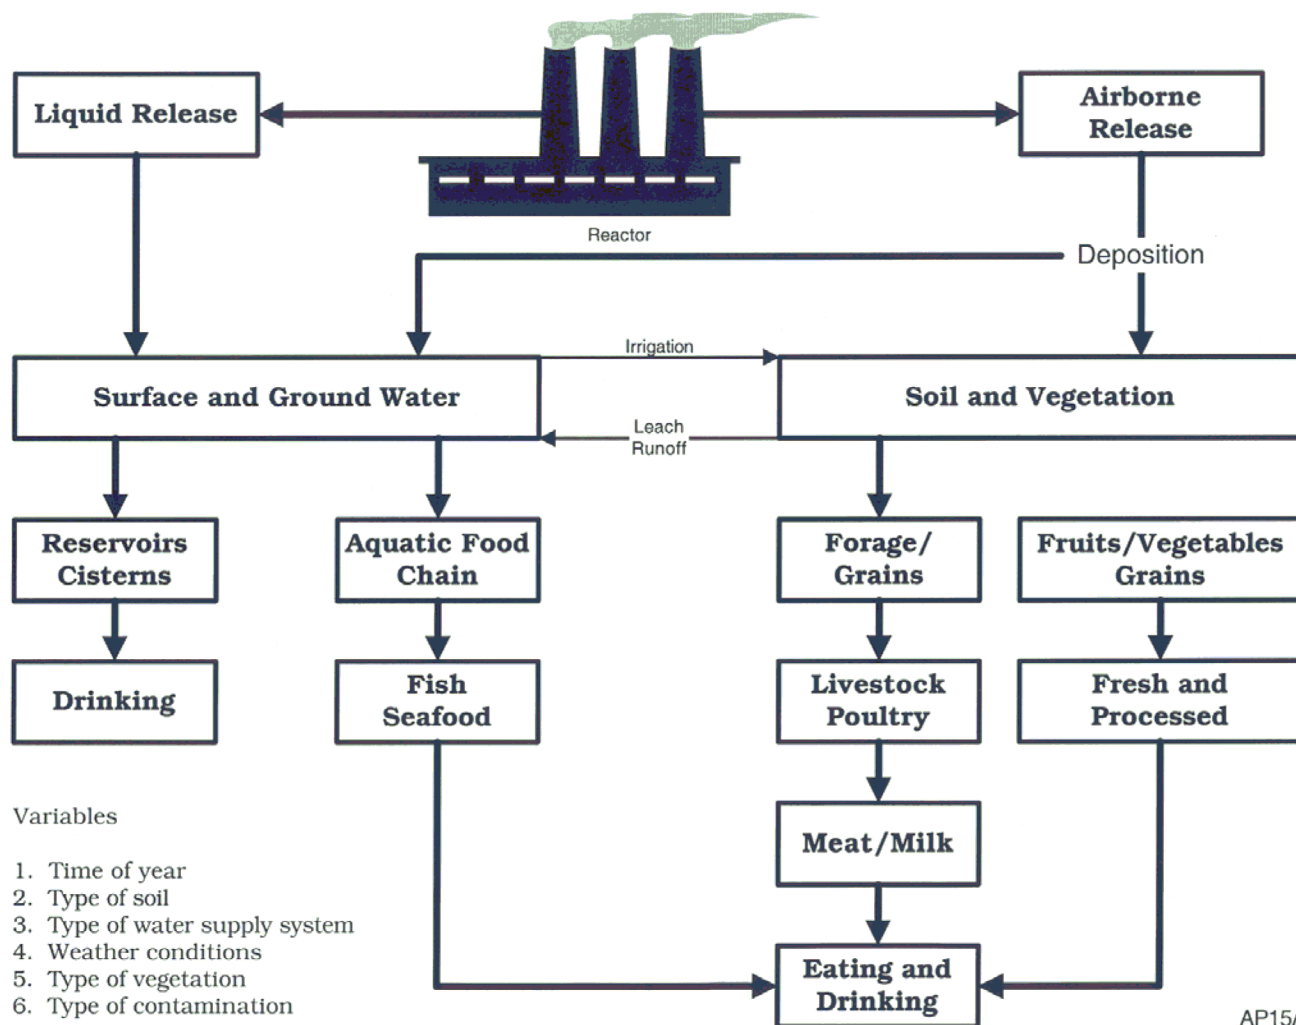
Liquid Release

Airborne Release

Reactor

Deposition

Irrigation

Surface and Ground Water

Soil and Vegetation

Leach Runoff

Reservoirs Cisterns

Aquatic Food Chain

Forage/ Grains

Fruits/Vegetables Grains

Drinking

Fish Seafood

Livestock Poultry

Fresh and Processed

Meat/Milk

Eating and Drinking

Variables

1. Time of year
2. Type of soil
3. Type of water supply system
4. Weather conditions
5. Type of vegetation
6. Type of contamination

AP15/